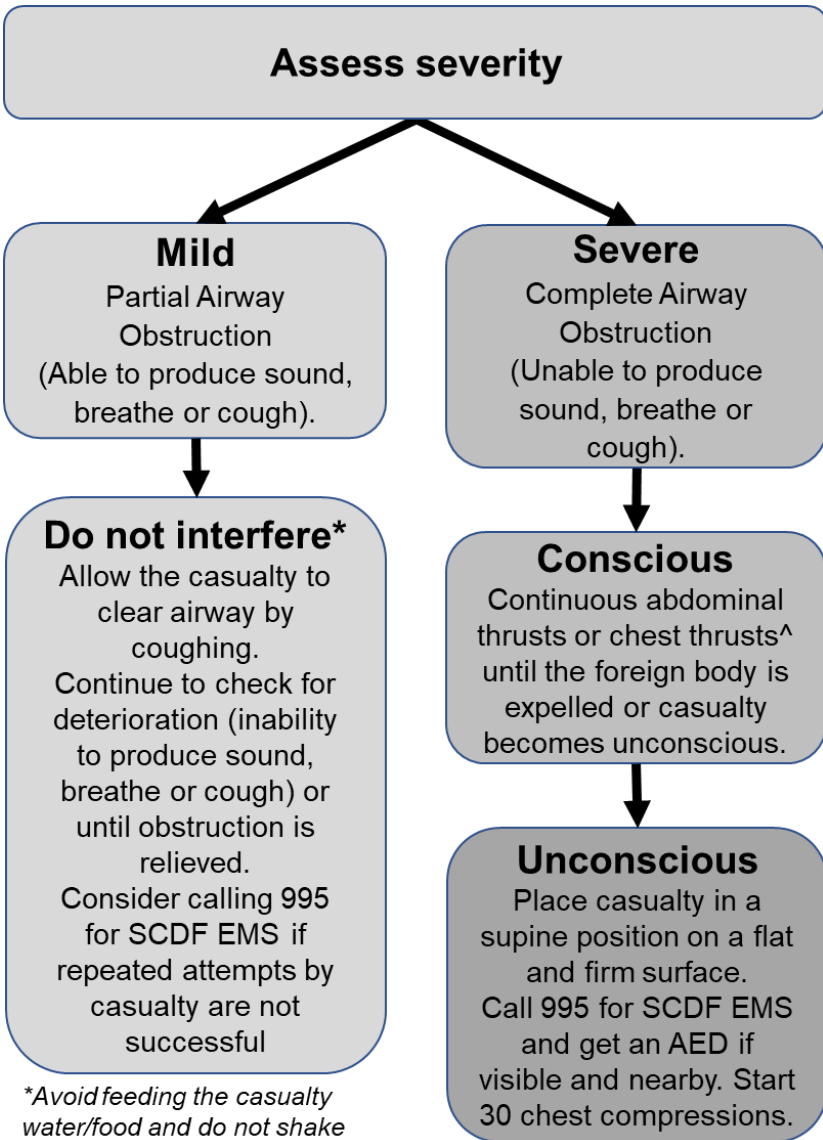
Assess severity

Mild
Partial Airway Obstruction
(Able to produce sound, breathe or cough).

Do not interfere*
Allow the casualty to clear airway by coughing.
Continue to check for deterioration (inability to produce sound, breathe or cough) or until obstruction is relieved.
Consider calling 995 for SCDF EMS if repeated attempts by casualty are not successful

*Avoid feeding the casualty water/food and do not shake

Severe
Complete Airway Obstruction
(Unable to produce sound, breathe or cough).

Conscious
Continuous abdominal thrusts or chest thrusts^ until the foreign body is expelled or casualty becomes unconscious.

Unconscious
Place casualty in a supine position on a flat and firm surface.
Call 995 for SCDF EMS and get an AED if visible and nearby. Start 30 chest compressions.